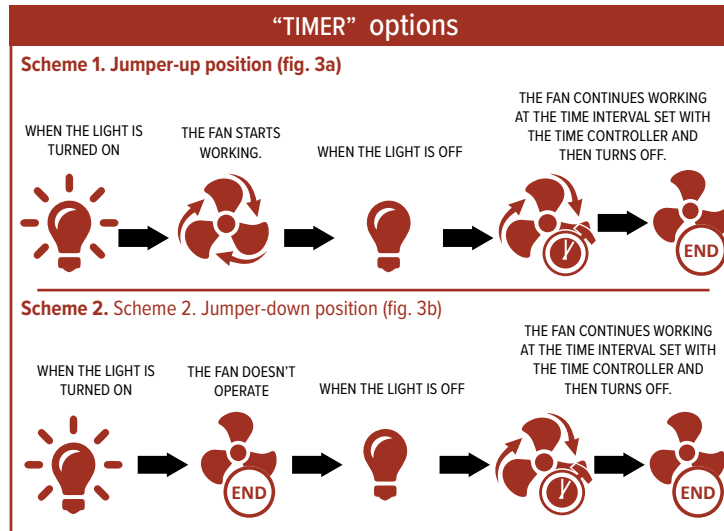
"TIMER" options

Scheme 1. Jumper-up position (fig. 3a)

WHEN THE LIGHT IS TURNED ON

THE FAN STARTS WORKING.

WHEN THE LIGHT IS OFF

THE FAN CONTINUES WORKING AT THE TIME INTERVAL SET WITH THE TIME CONTROLLER AND THEN TURNS OFF.

END

Scheme 2. Scheme 2. Jumper-down position (fig. 3b)

WHEN THE LIGHT IS TURNED ON

THE FAN DOESN'T OPERATE

END

WHEN THE LIGHT IS OFF

THE FAN CONTINUES WORKING AT THE TIME INTERVAL SET WITH THE TIME CONTROLLER AND THEN TURNS OFF.

END